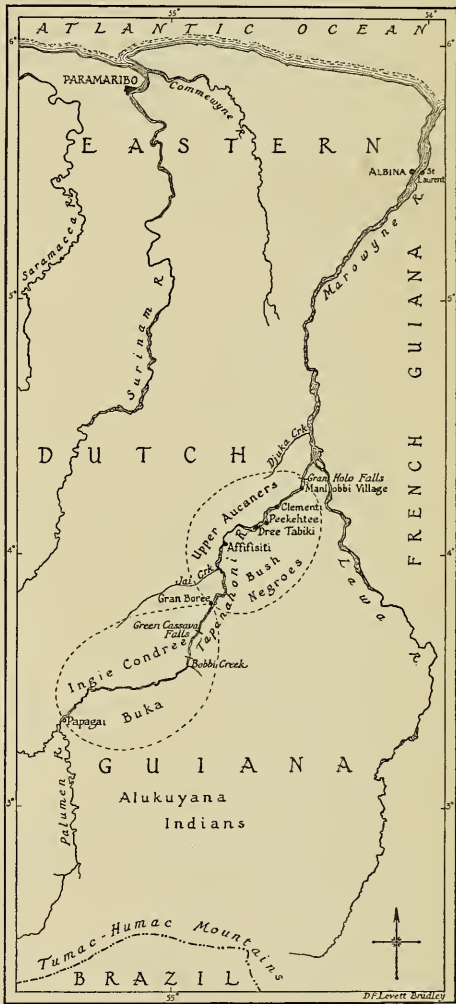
55° 54°
6° ATLANTIC OCEAN 6°
PARAMARIBO
Commewyne R.
EASTERN
ALBINA
St Laurent
Saramacca R.
5° 5°
Surinam R.
Marowyne R.
FRENCH GUIANA
DUTCH
Djuka Crk
Gran Holo Falls
Manlobbi Village
Clementi
Peekehtee
Dree Tabiki
Upper Aucaners
Affifisiti
4° 4°
Jai Crk.
Tapanahoni R.
Bush Negroes
Lawa R.
Gran Boree
Green Cassava Falls
Ingie Condree
Bobbi Creek
Buka
Papagai
GUIANA
Palumeu R.
3° 3°
Alukuyana Indians
Tumac-Humac Mountains
BRAZIL
55°
D.F. Levett Bradley